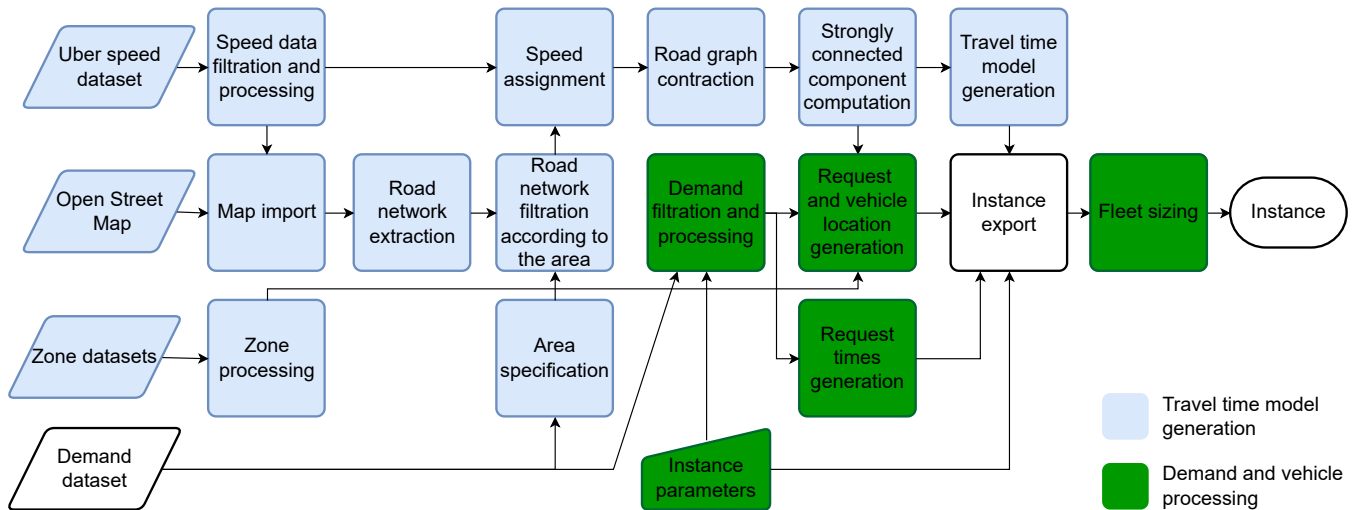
Uber speed dataset

Speed data filtration and processing

Speed assignment

Road graph contraction

Strongly connected component computation

Travel time model generation

Open Street Map

Map import

Road network extraction

Road network filtration according to the area

Demand filtration and processing

Request and vehicle location generation

Instance export

Fleet sizing

Instance

Zone datasets

Zone processing

Area specification

Request times generation

Demand dataset

Instance parameters

Travel time model generation

Demand and vehicle processing